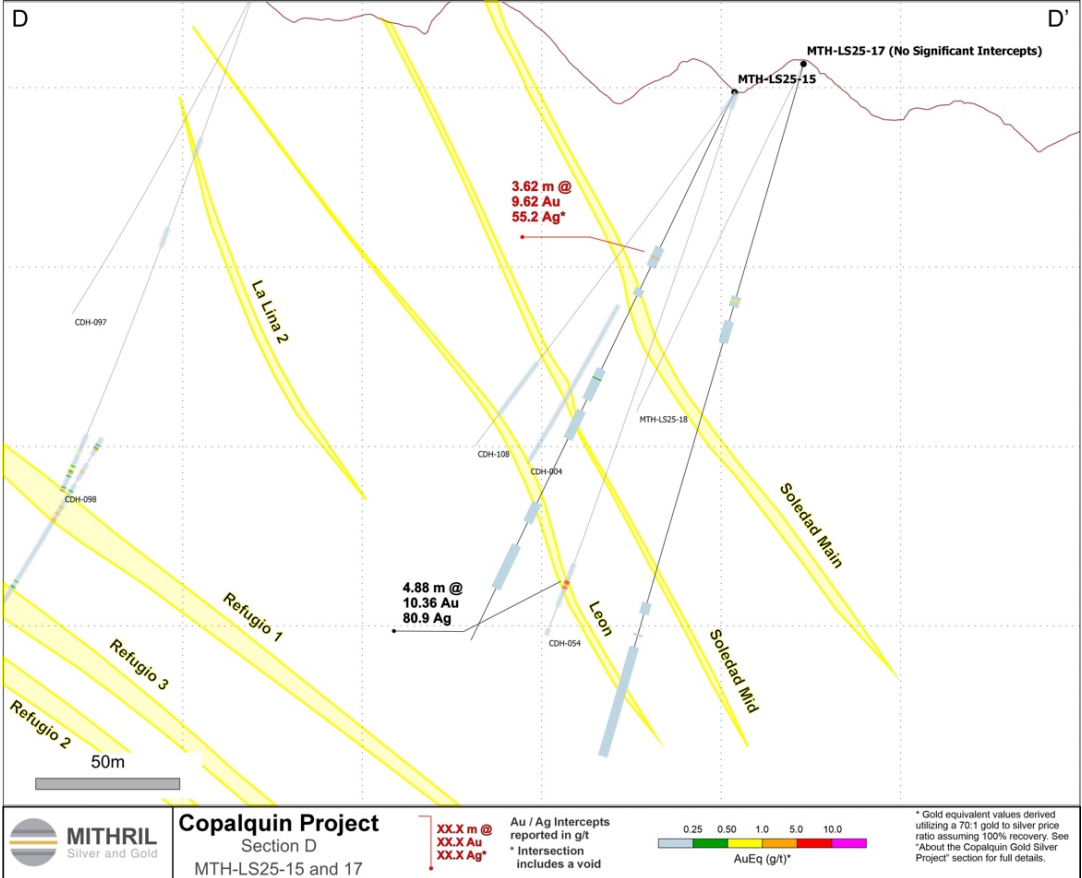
D

D'

MTH-LS25-17 (No Significant Intercepts)

MTH-LS25-15

3.62 m @
9.62 Au
55.2 Ag*

La Lina 2

CDH-097

MTH-LS25-18

CDH-108

CDH-004

CDH-098

Soledad Main

4.88 m @
10.36 Au
80.9 Ag

Refugio 1

Leon

CDH-054

Soledad Mid

Refugio 3

Refugio 2

50m

MITHRIL
Silver and Gold

Copalquin Project
Section D
MTH-LS25-15 and 17

XX.X m @
XX.X Au
XX.X Ag*

Au / Ag Intercepts reported in g/t
* Intersection includes a void

0.25 0.50 1.0 5.0 10.0
AuEq (g/t)*

* Gold equivalent values derived utilizing a 70:1 gold to silver price ratio assuming 100% recovery. See "About the Copalquin Gold Silver Project" section for full details.